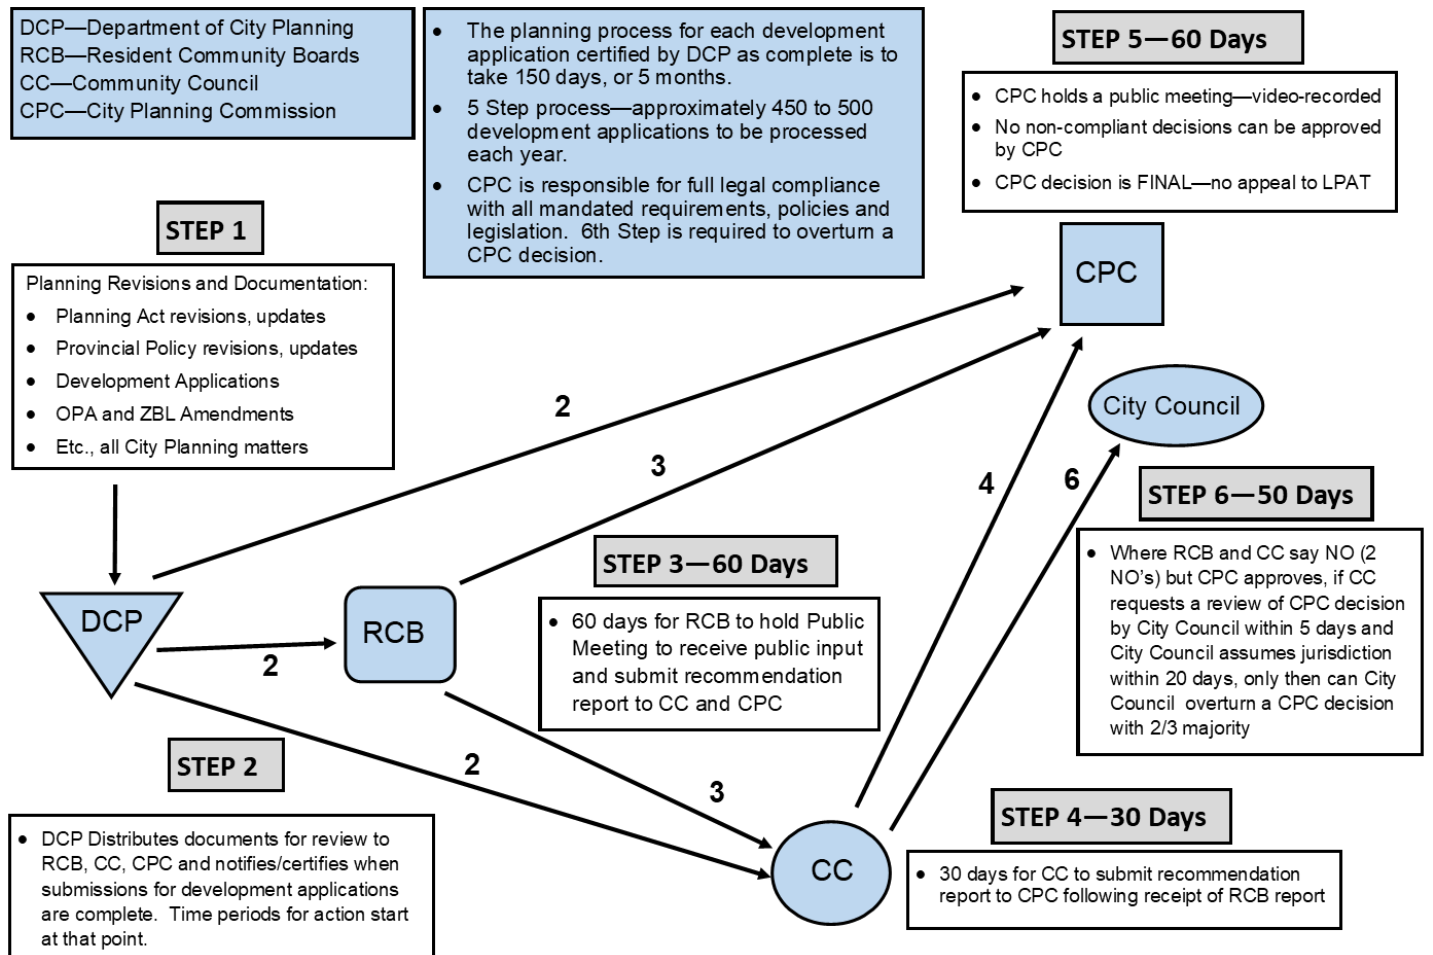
DCP—Department of City Planning
RCB—Resident Community Boards
CC—Community Council
CPC—City Planning Commission

- The planning process for each development application certified by DCP as complete is to take 150 days, or 5 months.
- 5 Step process—approximately 450 to 500 development applications to be processed each year.
- CPC is responsible for full legal compliance with all mandated requirements, policies and legislation. 6th Step is required to overturn a CPC decision.

STEP 5—60 Days

- CPC holds a public meeting—video-recorded
- No non-compliant decisions can be approved by CPC
- CPC decision is FINAL—no appeal to LPAT

CPC

STEP 1

Planning Revisions and Documentation:
- Planning Act revisions, updates
- Provincial Policy revisions, updates
- Development Applications
- OPA and ZBL Amendments
- Etc., all City Planning matters

2

3

City Council

4

6

STEP 6—50 Days

- Where RCB and CC say NO (2 NO's) but CPC approves, if CC requests a review of CPC decision by City Council within 5 days and City Council assumes jurisdiction within 20 days, only then can City Council overturn a CPC decision with 2/3 majority

STEP 3—60 Days

- 60 days for RCB to hold Public Meeting to receive public input and submit recommendation report to CC and CPC

DCP

RCB

2

STEP 2

2

3

CC

STEP 4—30 Days

- 30 days for CC to submit recommendation report to CPC following receipt of RCB report

- DCP Distributes documents for review to RCB, CC, CPC and notifies/certifies when submissions for development applications are complete. Time periods for action start at that point.